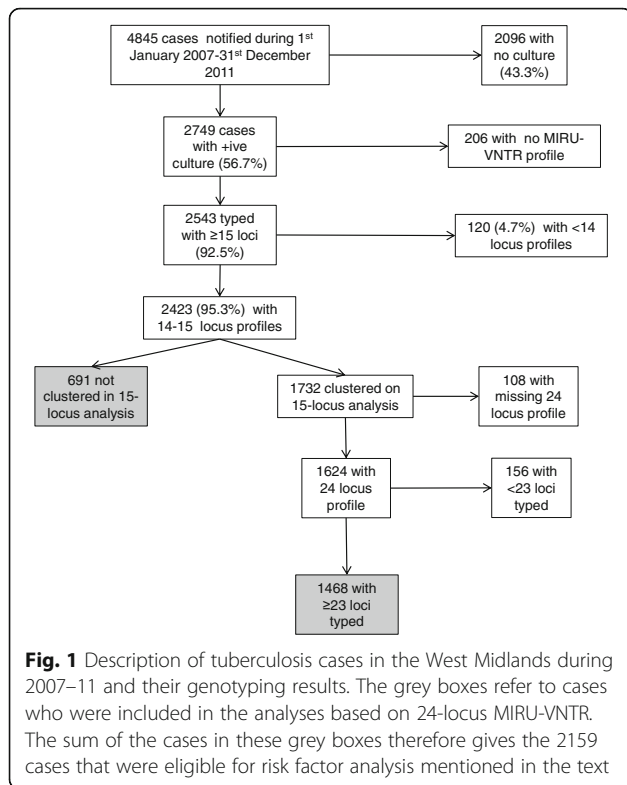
4845 cases notified during 1$^{st}$ January 2007-31$^{st}$ December 2011

2096 with no culture (43.3%)

2749 cases with +ive culture (56.7%)

206 with no MIRU-VNTR profile

2543 typed with ≥15 loci (92.5%)

120 (4.7%) with <14 locus profiles

2423 (95.3%) with 14-15 locus profiles

691 not clustered in 15-locus analysis

1732 clustered on 15-locus analysis

108 with missing 24 locus profile

1624 with 24 locus profile

156 with <23 loci typed

1468 with ≥23 loci typed

**Fig. 1** Description of tuberculosis cases in the West Midlands during 2007–11 and their genotyping results. The grey boxes refer to cases who were included in the analyses based on 24-locus MIRU-VNTR. The sum of the cases in these grey boxes therefore gives the 2159 cases that were eligible for risk factor analysis mentioned in the text